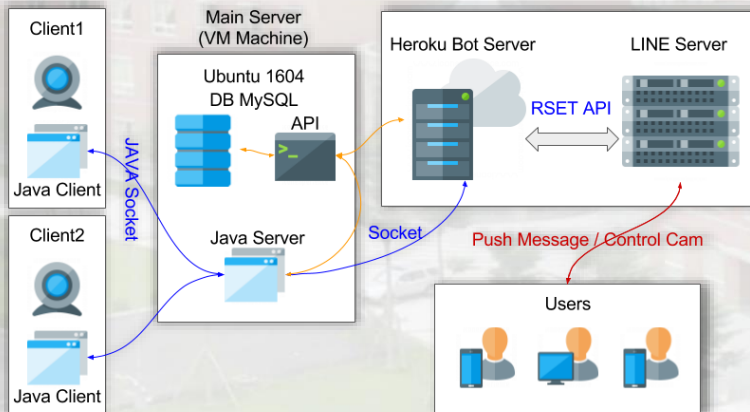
Client1

Java Client

JAVA Socket

Client2

Java Client

Main Server
(VM Machine)

Ubuntu 1604
DB MySQL

API

Java Server

Socket

Heroku Bot Server

RSET API

LINE Server

Push Message / Control Cam

Users